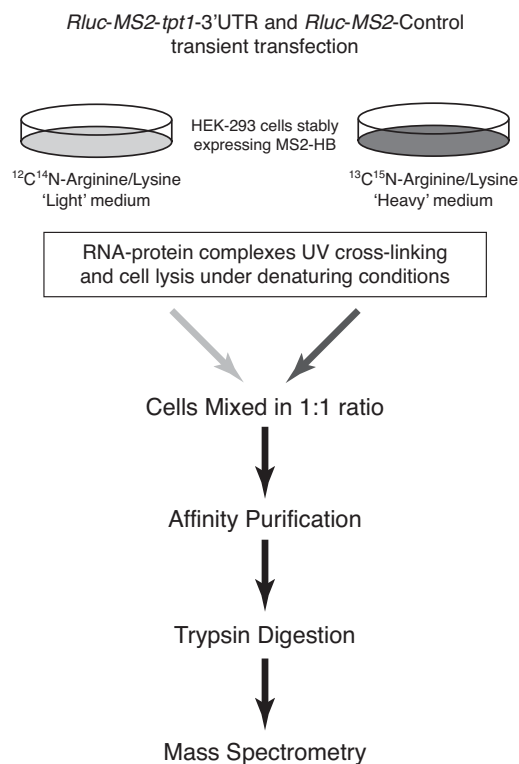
Rluc-MS2-tpt1-3'UTR and Rluc-MS2-Control transient transfection

HEK-293 cells stably expressing MS2-HB

$^{12}C^{14}N$-Arginine/Lysine
'Light' medium

$^{13}C^{15}N$-Arginine/Lysine
'Heavy' medium

RNA-protein complexes UV cross-linking and cell lysis under denaturing conditions

Cells Mixed in 1:1 ratio

Affinity Purification

Trypsin Digestion

Mass Spectrometry